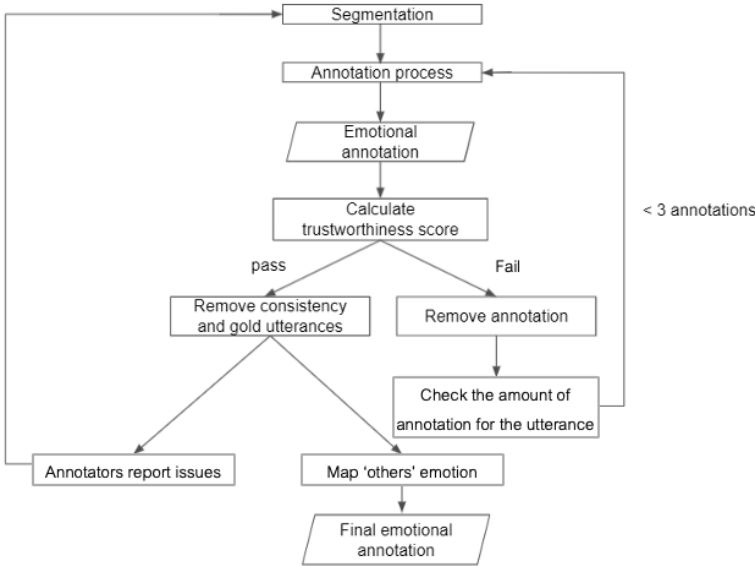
Segmentation

Annotation process

Emotional annotation

Calculate trustworthiness score

pass

Fail

Remove consistency and gold utterances

Remove annotation

Check the amount of annotation for the utterance

< 3 annotations

Annotators report issues

Map 'others' emotion

Final emotional annotation